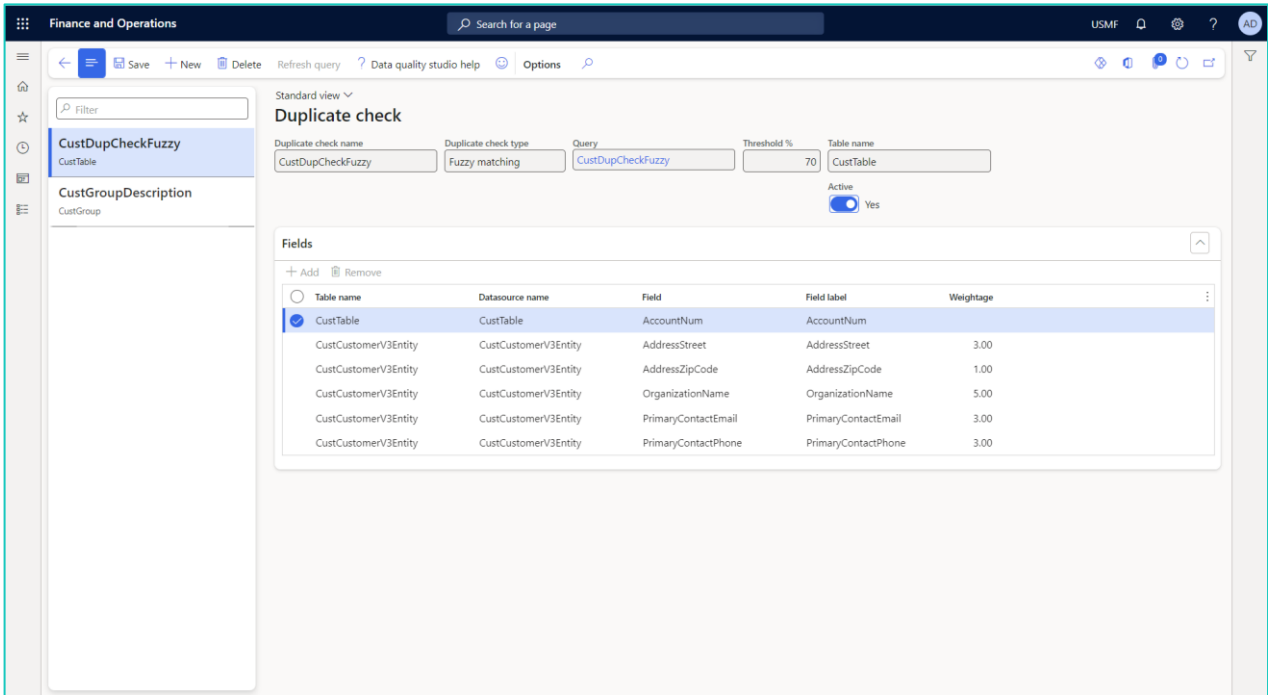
Finance and Operations

Search for a page

USMF

AD

Save New Delete Refresh query Data quality studio help Options

Filter

CustDupCheckFuzzy
CustTable

CustGroupDescription
CustGroup

Standard view

Duplicate check

Duplicate check name
CustDupCheckFuzzy

Duplicate check type
Fuzzy matching

Query
CustDupCheckFuzzy

Threshold %
70

Table name
CustTable

Active
Yes

Fields

Add Remove

| Table name | Datasource name | Field | Field label | Weightage |
|---|---|---|---|---|
| CustTable | CustTable | AccountNum | AccountNum | |
| CustCustomerV3Entity | CustCustomerV3Entity | AddressStreet | AddressStreet | 3.00 |
| CustCustomerV3Entity | CustCustomerV3Entity | AddressZipCode | AddressZipCode | 1.00 |
| CustCustomerV3Entity | CustCustomerV3Entity | OrganizationName | OrganizationName | 5.00 |
| CustCustomerV3Entity | CustCustomerV3Entity | PrimaryContactEmail | PrimaryContactEmail | 3.00 |
| CustCustomerV3Entity | CustCustomerV3Entity | PrimaryContactPhone | PrimaryContactPhone | 3.00 |